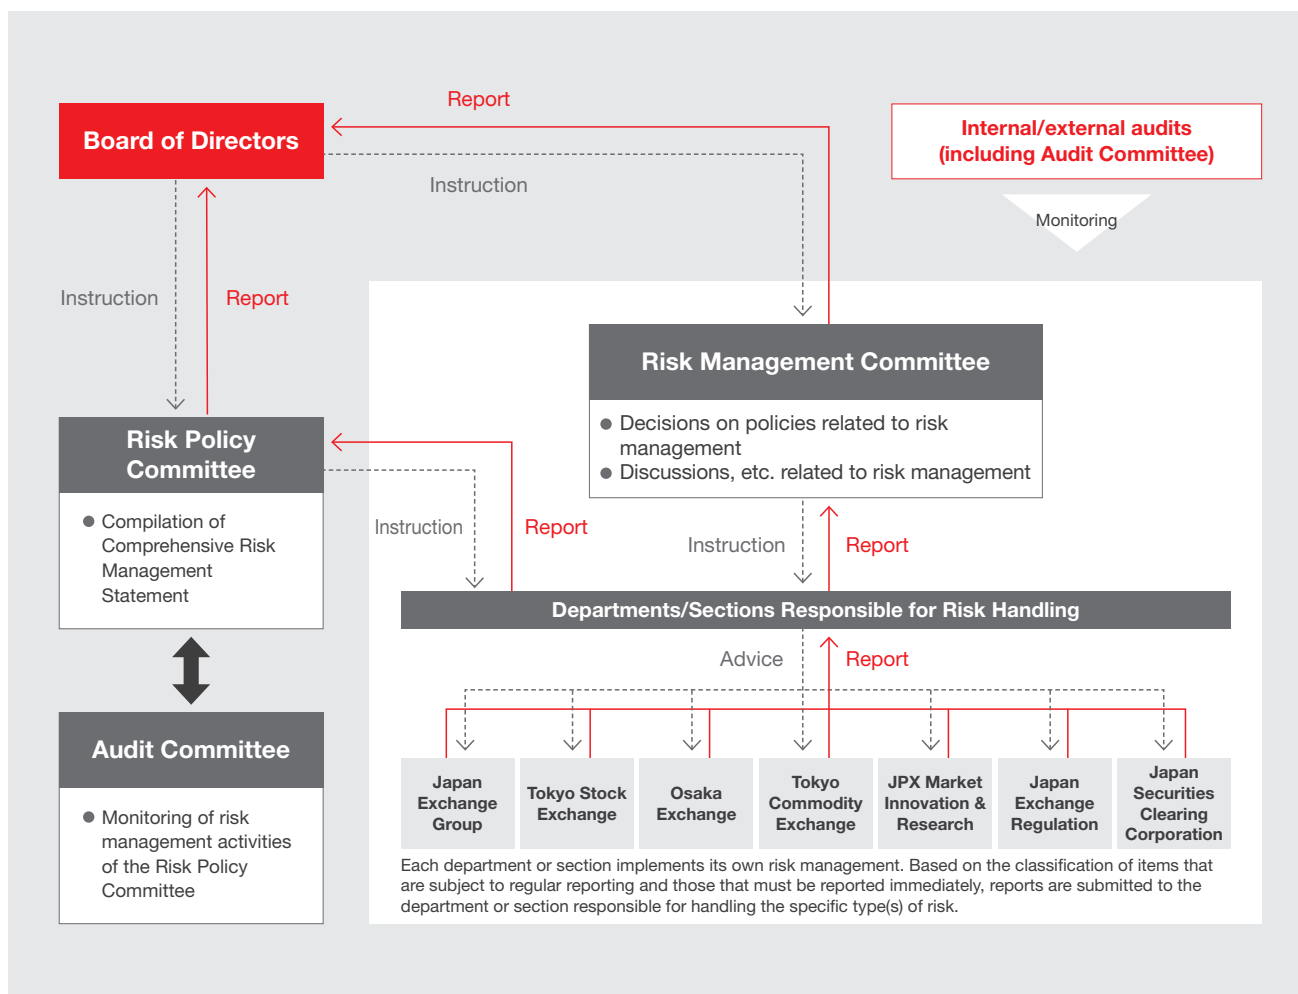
Report

Board of Directors

Instruction

Internal/external audits (including Audit Committee)

Monitoring

Instruction

Report

Risk Management Committee

● Decisions on policies related to risk management
● Discussions, etc. related to risk management

Risk Policy Committee

● Compilation of Comprehensive Risk Management Statement

Instruction

Report

Instruction

Report

Departments/Sections Responsible for Risk Handling

Advice

Report

Audit Committee

● Monitoring of risk management activities of the Risk Policy Committee

| Japan Exchange Group | Tokyo Stock Exchange | Osaka Exchange | Tokyo Commodity Exchange | JPX Market Innovation & Research | Japan Exchange Regulation | Japan Securities Clearing Corporation |
|---|---|---|---|---|---|---|

Each department or section implements its own risk management. Based on the classification of items that are subject to regular reporting and those that must be reported immediately, reports are submitted to the department or section responsible for handling the specific type(s) of risk.